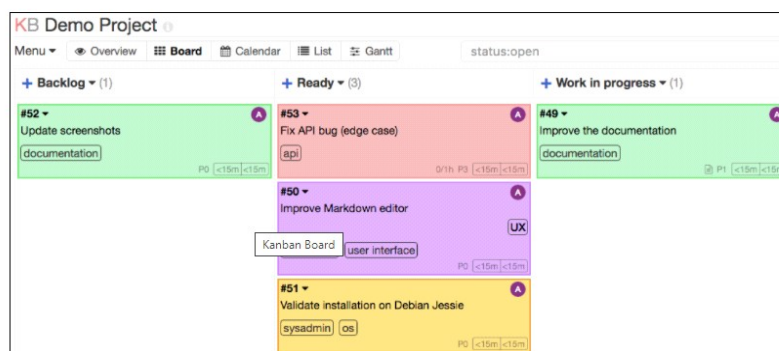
KB Demo Project

Menu ▾ Overview Board Calendar List Gantt status:open

+ Backlog ▾ (1)

#52 ▾ A
Update screenshots
documentation
P0 <15m <15m

+ Ready ▾ (3)

#53 ▾ A
Fix API bug (edge case)
api
0/1h P3 <15m <15m

#50 ▾ A
Improve Markdown editor
UX
Kanban Board
user interface
P0 <15m <15m

#51 ▾ A
Validate installation on Debian Jessie
sysadmin os
P0 <15m <15m

+ Work in progress ▾ (1)

#49 ▾ A
Improve the documentation
documentation
P1 <15m <15m